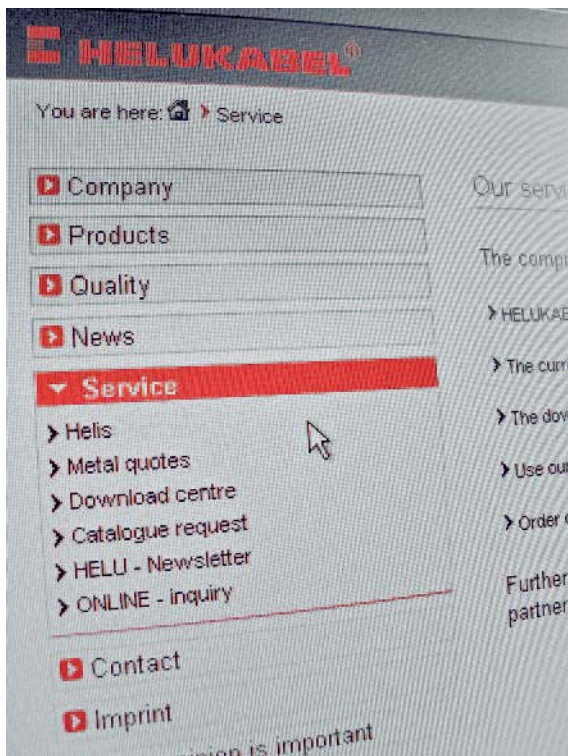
HELUKABEL®

You are here: › Service

Company

Products

Quality

News

Service

› Helis

› Metal quotes

› Download centre

› Catalogue request

› HELU - Newsletter

› ONLINE - inquiry

Contact

Imprint

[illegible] is important

Our serv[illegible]

The comp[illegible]

› HELUKAB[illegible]

› The curr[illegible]

› The dov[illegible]

› Use ou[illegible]

› Order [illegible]

Further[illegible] partner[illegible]